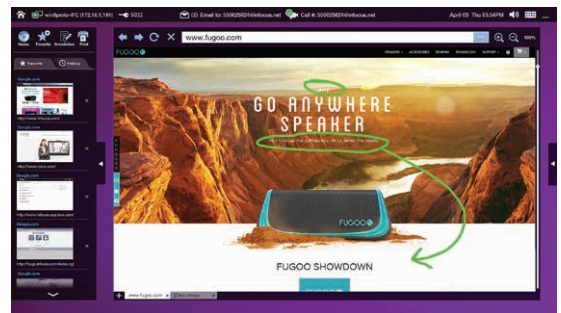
wirelesspro-IFC (172.16.5.195) 5032 ID: Email to: 55062562@infocus.net Call #: 55062562@infocus.net April 03 Thu 03:54PM

Home Favorite Annotation Print

Favorite History

Google.com

http://www.google.com/

http://www.infocus.com/

Google.com

http://www.fugoo.com/

www.fugoo.com

100%

FUGOO

GO ANYWHERE SPEAKER

FUGOO

FUGOO SHOWDOWN

www.fugoo.com